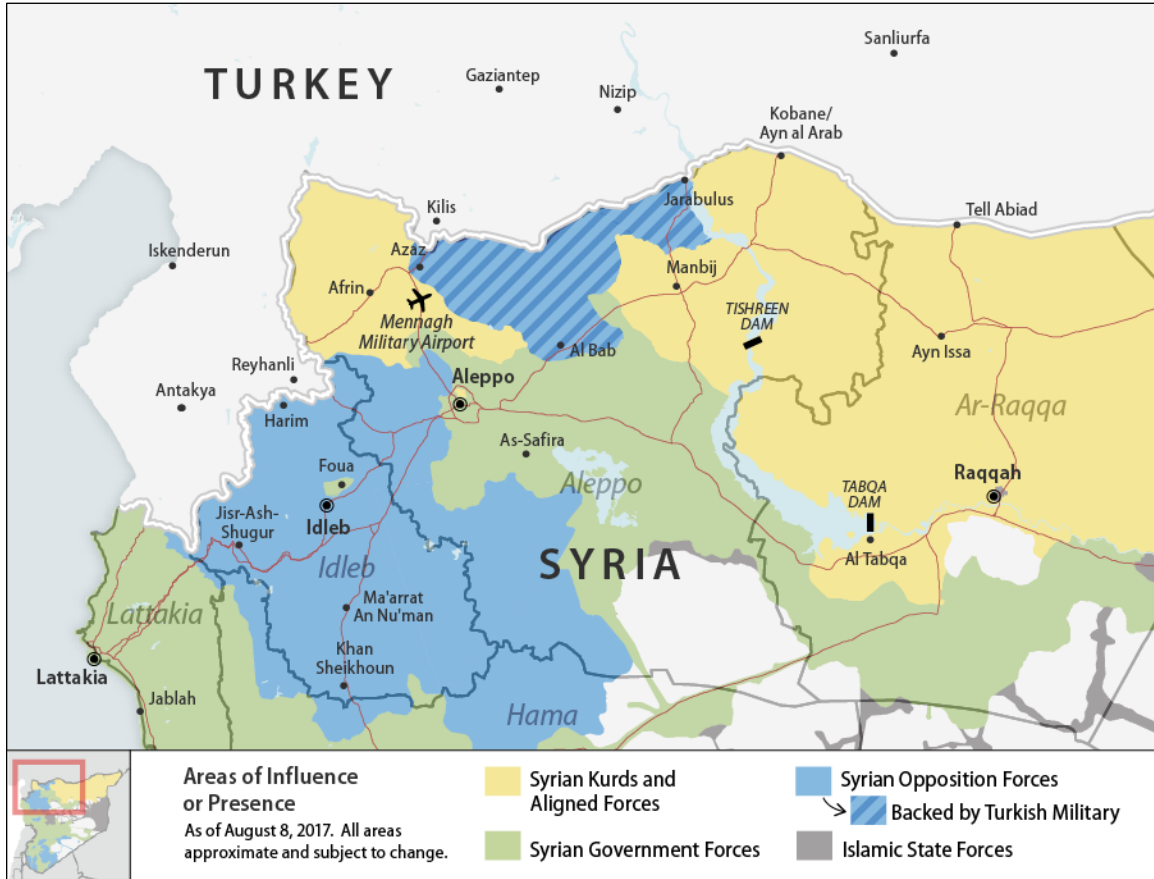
TURKEY

Sanliurfa
Gaziantep
Nizip
Kobane/ Ayn al Arab
Kilis
Jarabulus
Tell Abiad
Iskenderun
Azaz
Manbij
Afrin
Mennagh Military Airport
TISHREEN DAM
Al Bab
Ayn Issa
Reyhanli
Aleppo
Antakya
Harim
Ar-Raqqa
As-Safira
Foua
Aleppo
TABQA DAM
Raqqah
Jisr-Ash-Shugur
Idleb
Al Tabqa
Idleb
SYRIA
Lattakia
Ma'arrat An Nu'man
Khan Sheikhoun
Lattakia
Jablah
Hama

Areas of Influence or Presence
As of August 8, 2017. All areas approximate and subject to change.

Syrian Kurds and Aligned Forces
Syrian Government Forces
Syrian Opposition Forces
Backed by Turkish Military
Islamic State Forces